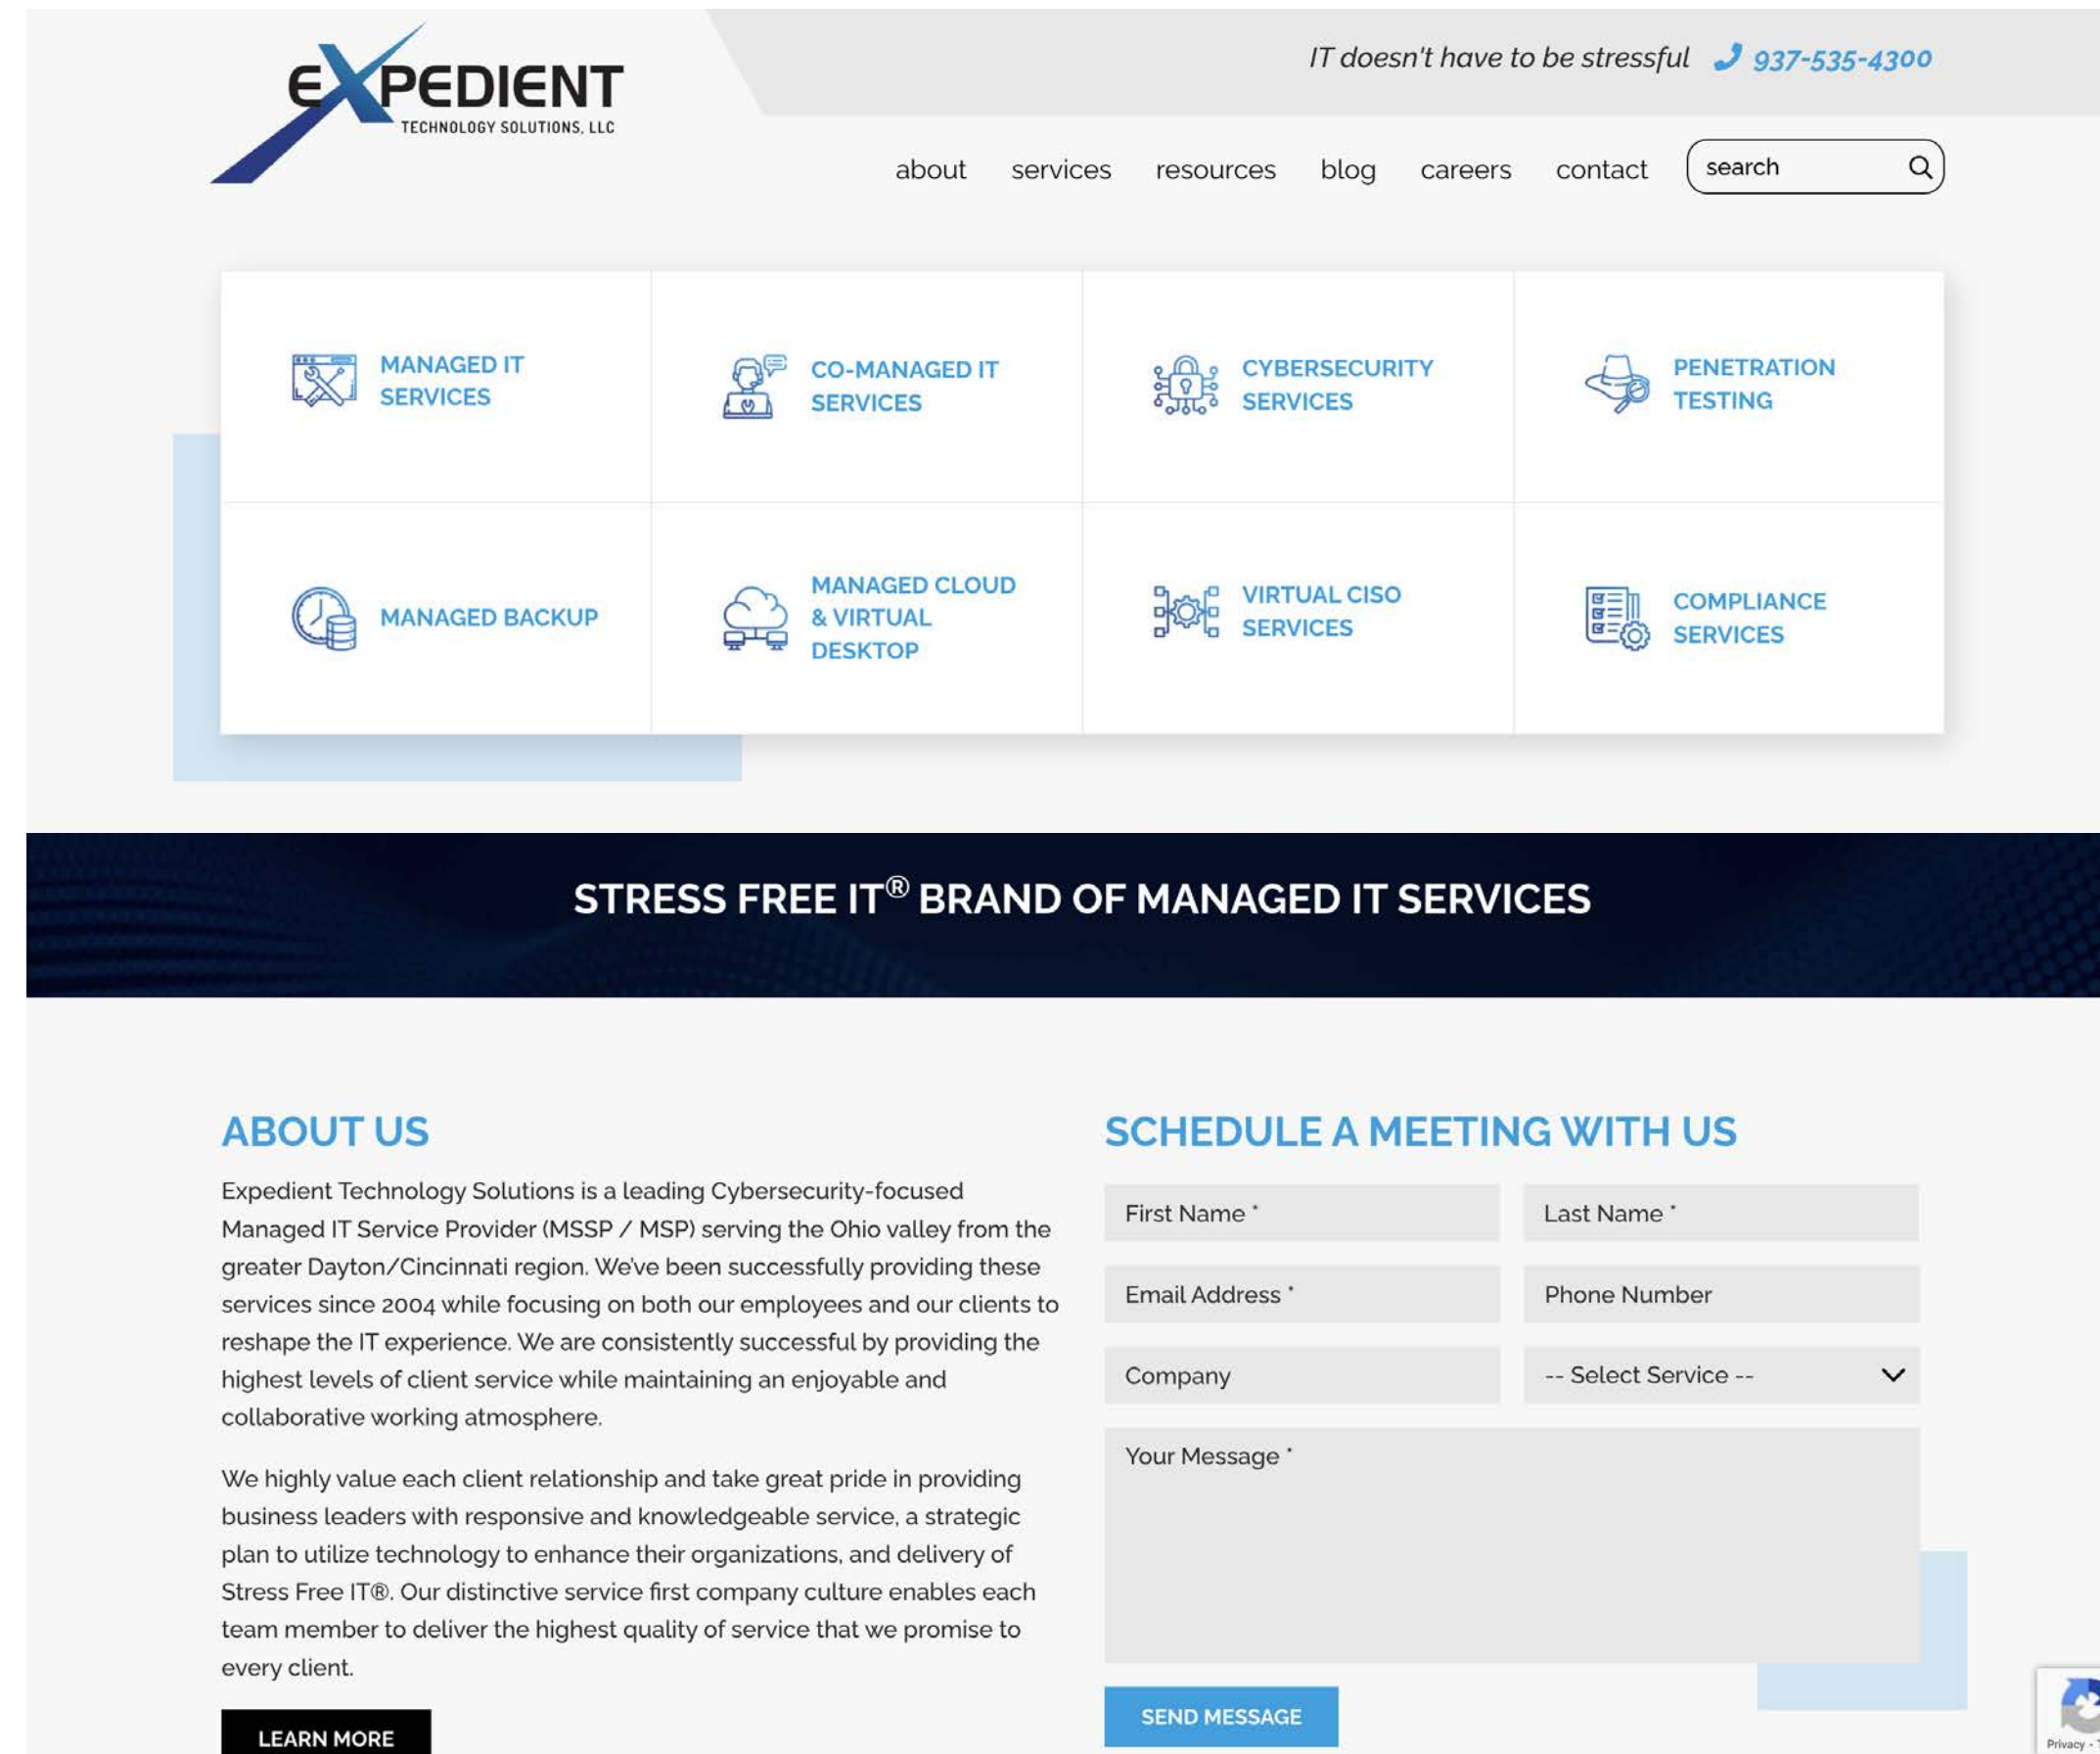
EXPEDIENT
TECHNOLOGY SOLUTIONS, LLC

IT doesn't have to be stressful 937-535-4300

about services resources blog careers contact search

MANAGED IT SERVICES

CO-MANAGED IT SERVICES

CYBERSECURITY SERVICES

PENETRATION TESTING

MANAGED BACKUP

MANAGED CLOUD & VIRTUAL DESKTOP

VIRTUAL CISO SERVICES

COMPLIANCE SERVICES

STRESS FREE IT® BRAND OF MANAGED IT SERVICES

ABOUT US

Expedient Technology Solutions is a leading Cybersecurity-focused Managed IT Service Provider (MSSP / MSP) serving the Ohio valley from the greater Dayton/Cincinnati region. We've been successfully providing these services since 2004 while focusing on both our employees and our clients to reshape the IT experience. We are consistently successful by providing the highest levels of client service while maintaining an enjoyable and collaborative working atmosphere.

We highly value each client relationship and take great pride in providing business leaders with responsive and knowledgeable service, a strategic plan to utilize technology to enhance their organizations, and delivery of Stress Free IT®. Our distinctive service first company culture enables each team member to deliver the highest quality of service that we promise to every client.

LEARN MORE

SCHEDULE A MEETING WITH US

First Name *
Last Name *
Email Address *
Phone Number
Company
-- Select Service --
Your Message *

SEND MESSAGE

Privacy - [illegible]